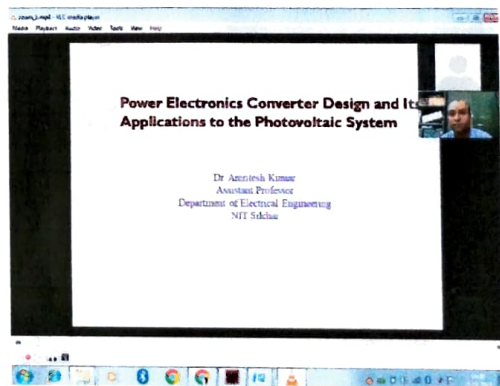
zoom_1.mp4 - VLC media player
Media Playback Audio Video Tools View Help

Power Electronics Converter Design and Its Applications to the Photovoltaic System

Dr Amritesh Kumar
Assistant Professor
Department of Electrical Engineering
NIT Silchar